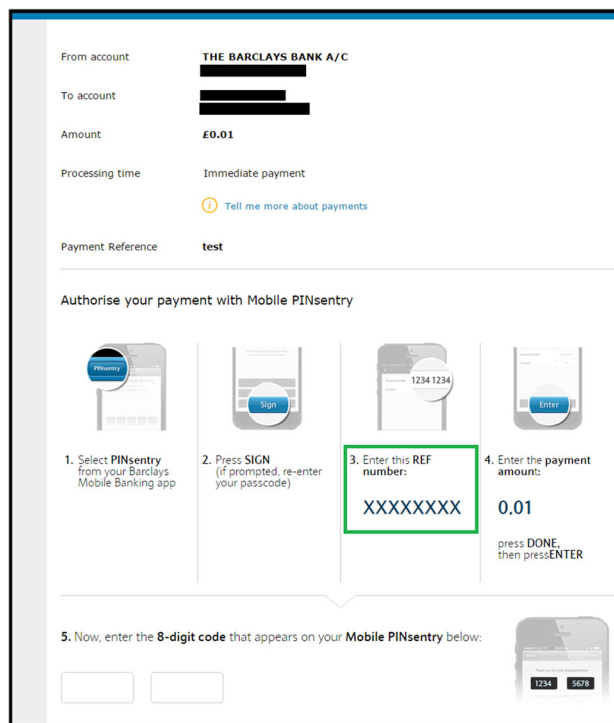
From account THE BARCLAYS BANK A/C

To account

Amount £0.01

Processing time Immediate payment

Tell me more about payments

Payment Reference test

Authorise your payment with Mobile PINsentry

PINsentry

Sign

1234 1234

Enter

1. Select PINsentry from your Barclays Mobile Banking app

2. Press SIGN (if prompted, re-enter your passcode)

3. Enter this REF number:

XXXXXXXX

4. Enter the payment amount:

0.01

press DONE, then pressENTER

5. Now, enter the 8-digit code that appears on your Mobile PINsentry below:

1234 5678